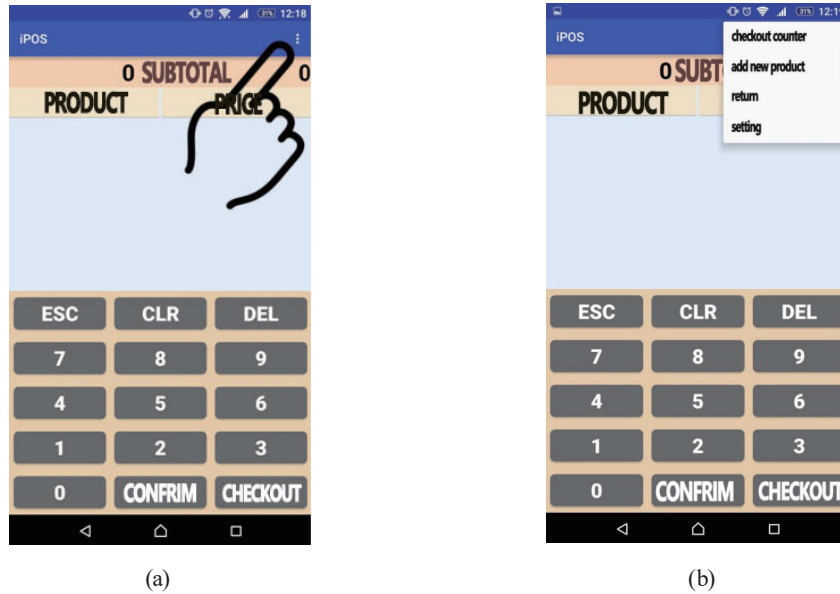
31% 12:18

iPOS

0 SUBTOTAL 0

PRODUCT PRICE

ESC CLR DEL

7 8 9

4 5 6

1 2 3

0 CONFRIM CHECKOUT

(a)

31% 12:18

iPOS

0 SUBT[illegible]

PRODUCT

checkout counter

add new product

return

setting

ESC CLR DEL

7 8 9

4 5 6

1 2 3

0 CONFRIM CHECKOUT

(b)